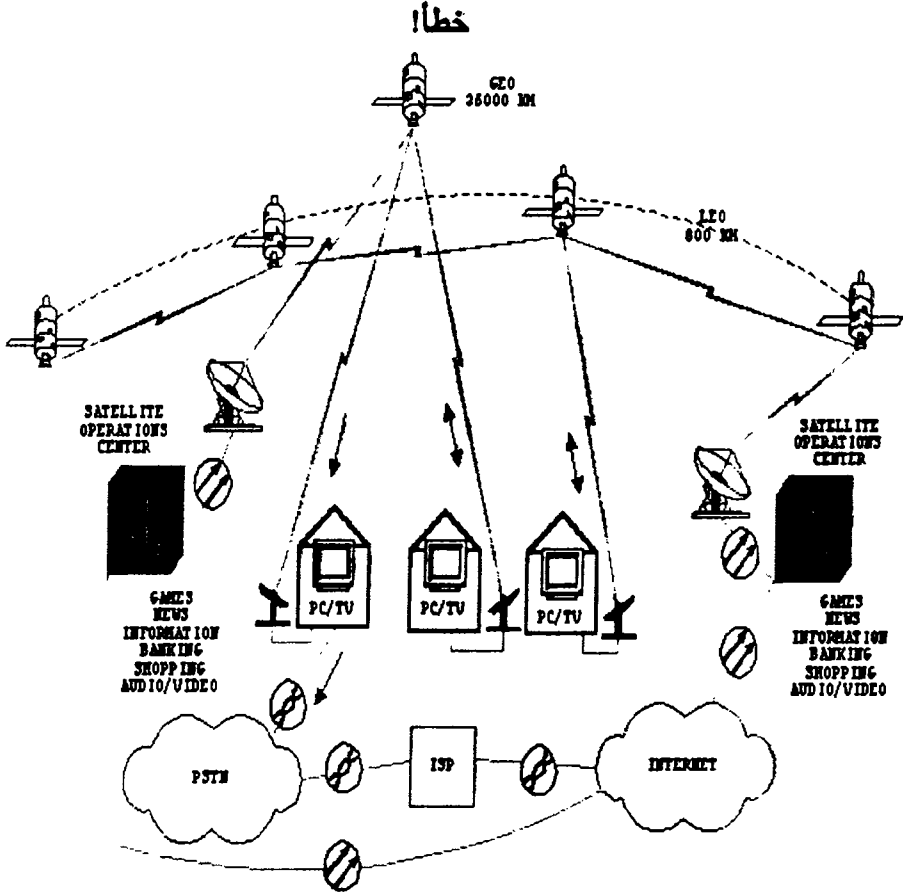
خطأ!

GEO
36000 KM

LEO
800 KM

SATELLITE
OPERATIONS
CENTER

SATELLITE
OPERATIONS
CENTER

PC/TV

PC/TV

PC/TV

GAMES
NEWS
INFORMATION
BANKING
SHOPPING
AUDIO/VIDEO

GAMES
NEWS
INFORMATION
BANKING
SHOPPING
AUDIO/VIDEO

PSTN

ISP

INTERNET